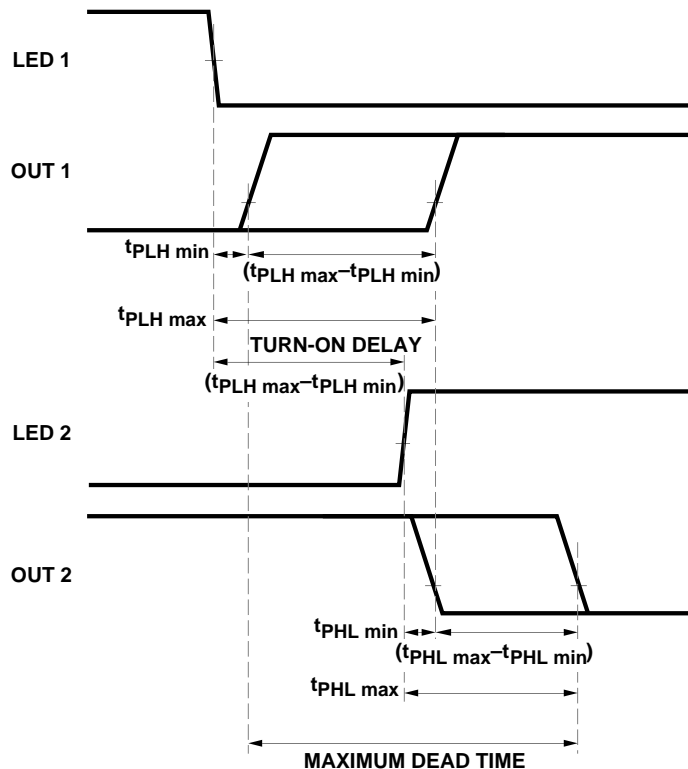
LED 1

OUT 1

$t_{PLH\ min}$

$(t_{PLH\ max} - t_{PLH\ min})$

$t_{PLH\ max}$

TURN-ON DELAY

$(t_{PLH\ max} - t_{PLH\ min})$

LED 2

OUT 2

$t_{PHL\ min}$

$(t_{PHL\ max} - t_{PHL\ min})$

$t_{PHL\ max}$

MAXIMUM DEAD TIME